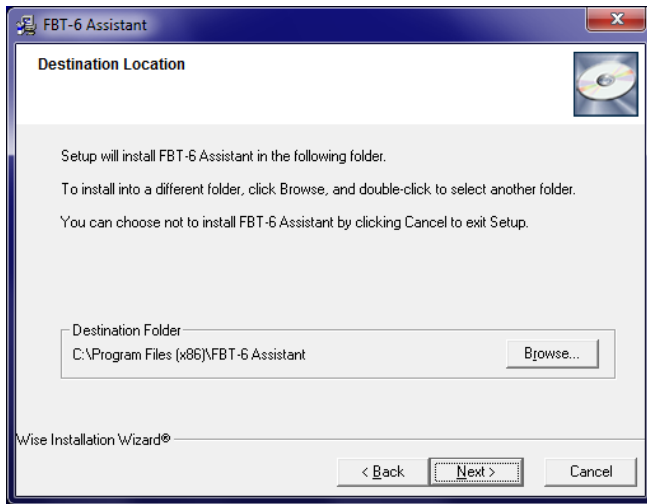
FBT-6 Assistant

Destination Location

Setup will install FBT-6 Assistant in the following folder.

To install into a different folder, click Browse, and double-click to select another folder.

You can choose not to install FBT-6 Assistant by clicking Cancel to exit Setup.

Destination Folder

C:\Program Files (x86)\FBT-6 Assistant

Browse...

Wise Installation Wizard®

< Back

Next >

Cancel